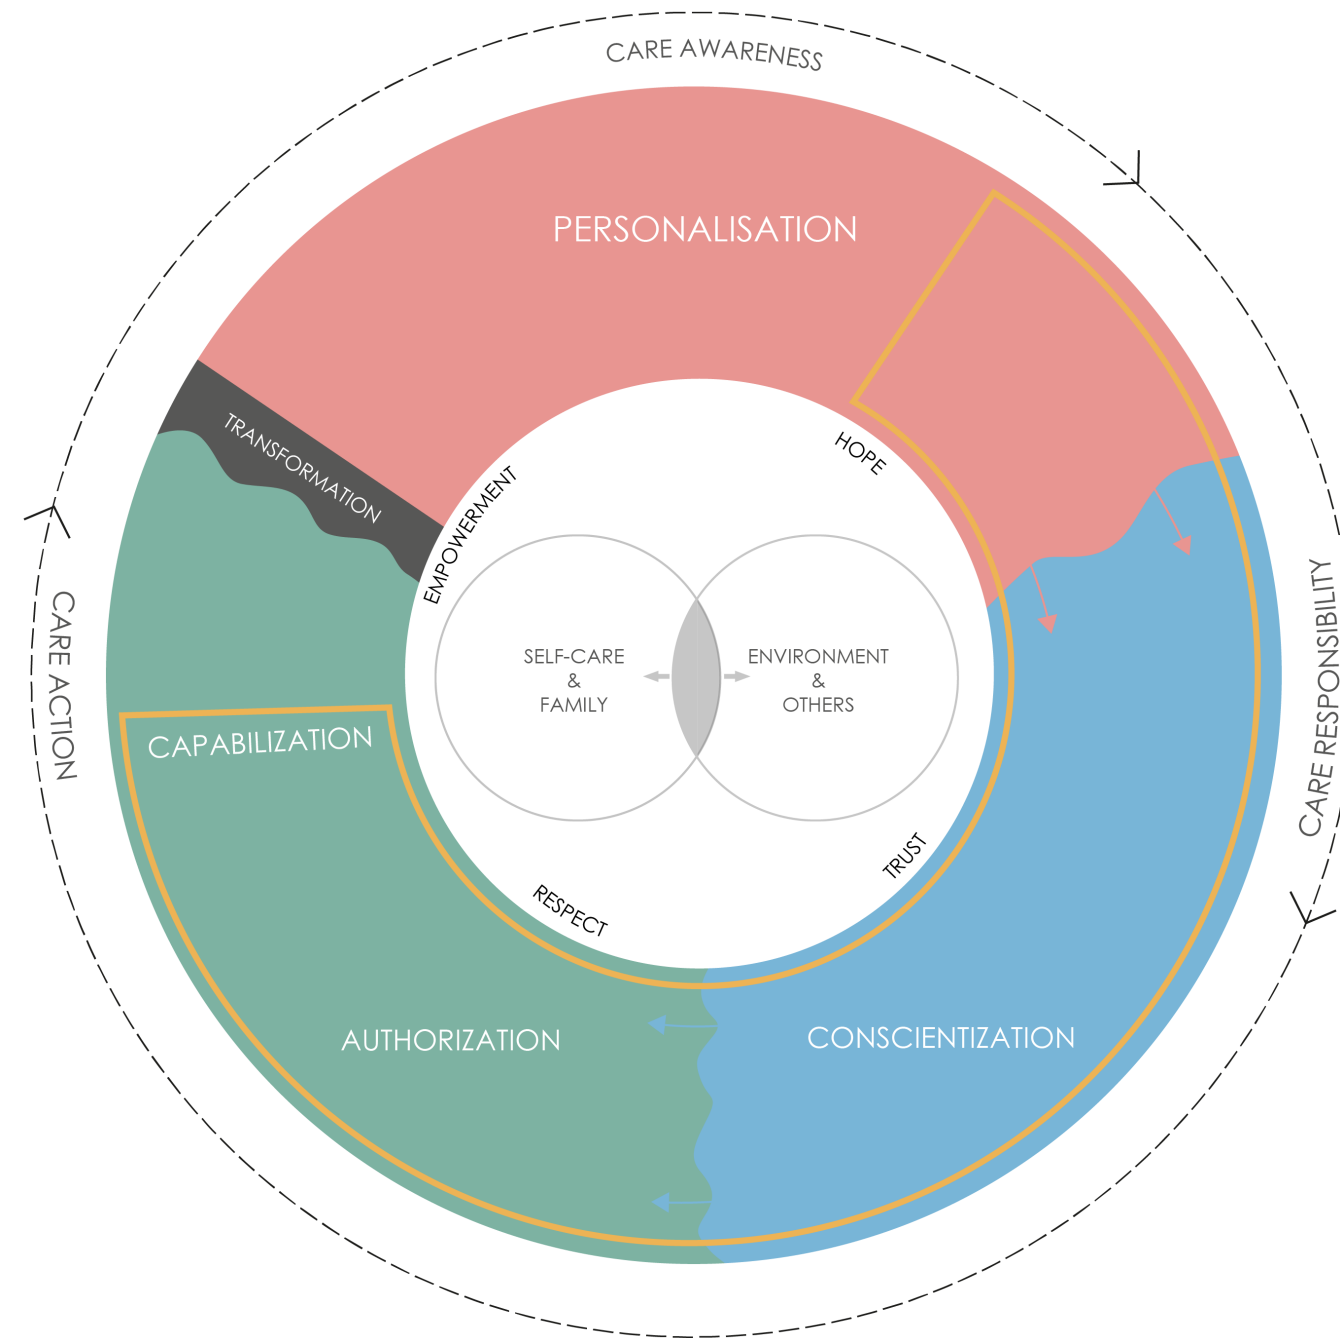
CARE AWARENESS

PERSONALISATION

TRANSFORMATION

EMPOWERMENT

HOPE

CARE ACTION

CARE RESPONSIBILITY

SELF-CARE
&
FAMILY

ENVIRONMENT
&
OTHERS

CAPABILIZATION

RESPECT

TRUST

AUTHORIZATION

CONSCIENTIZATION